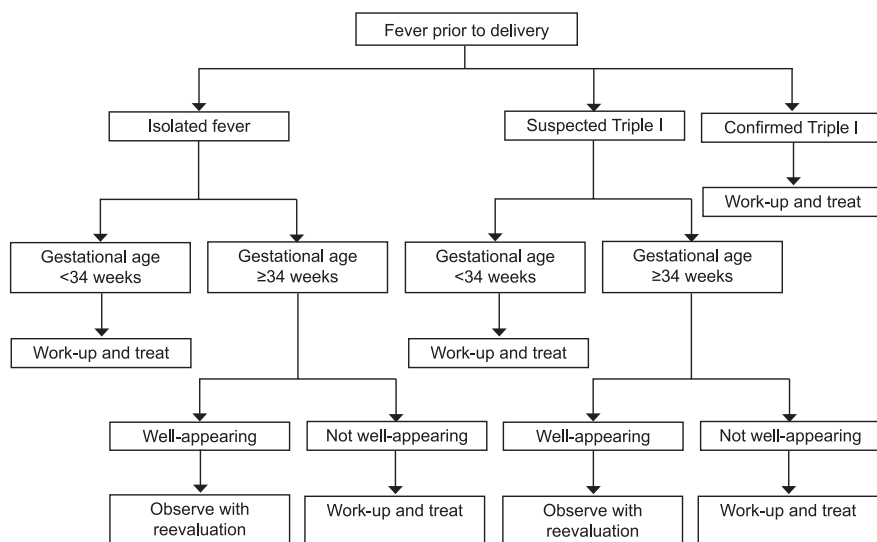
Fever prior to delivery

Isolated fever

Suspected Triple I

Confirmed Triple I

Work-up and treat

Gestational age <34 weeks

Gestational age ≥34 weeks

Gestational age <34 weeks

Gestational age ≥34 weeks

Work-up and treat

Work-up and treat

Well-appearing

Not well-appearing

Well-appearing

Not well-appearing

Observe with reevaluation

Work-up and treat

Observe with reevaluation

Work-up and treat